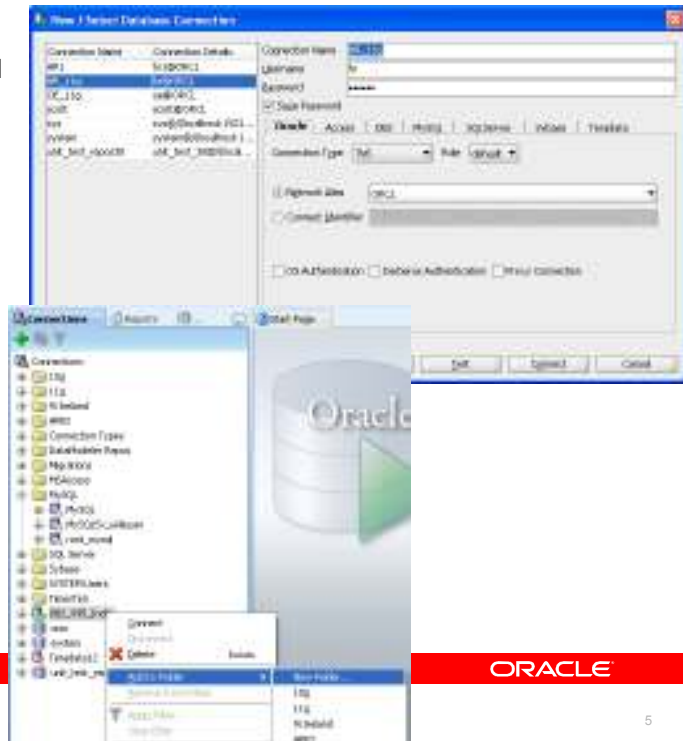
New / Select Database Connection

| Connection Name | Connection Details |
|---|---|
| HR1 | hr@ORCL |
| HR_11g | hr@ORCL |
| OE_11g | oe@ORCL |
| scott | scott@ORCL |
| sys | sys@localhost:1521... |
| system | system@localhost:1... |
| unit_test_repository | unit_test_repos@lo... |

Connection Name HR_11g
Username hr
Password ••••••
Save Password

Oracle | Access | DB2 | MySQL | SQLServer | Sybase | Teradata

Connection Type TNS Role default

Network Alias ORCL
Connect Identifier

OS Authentication Kerberos Authentication Proxy Connection

Test Connect Cancel

Connections Reports

Start Page

Connections
11g
11g
N Ireland
ARRC
Connection Types
DataModeler Repos
Migrations
MSAccess
MySQL
MySQL
MySQL5_unknown
root_mysql
SQL Server
Sybase
SYSTEMusers
Teradata
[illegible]
new
sysdba
Timetable1
unit_test_re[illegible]

Connect
Disconnect
Delete Delete
Add to Folder
Remove from Folder
Apply Filter
Clear Filter

New Folder ...
11g
11g
N Ireland
ARRC

Oracle

ORACLE

5